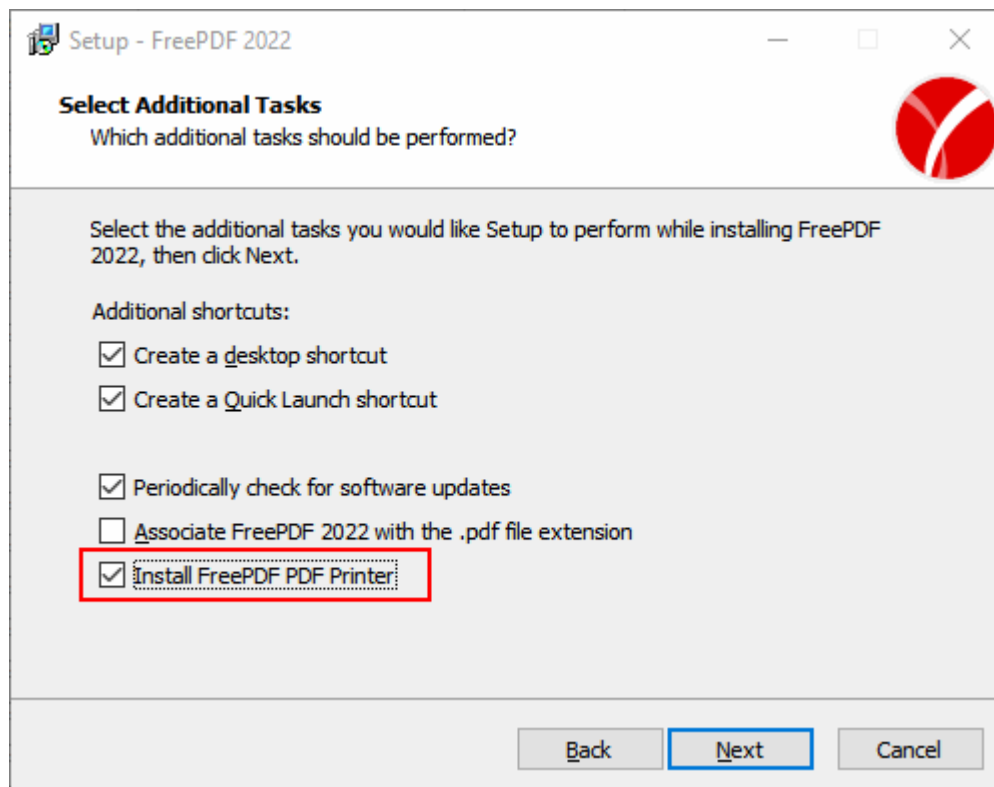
Setup - FreePDF 2022

Select Additional Tasks
Which additional tasks should be performed?

Select the additional tasks you would like Setup to perform while installing FreePDF 2022, then click Next.

Additional shortcuts:

☑ Create a desktop shortcut

☑ Create a Quick Launch shortcut

☑ Periodically check for software updates

☐ Associate FreePDF 2022 with the .pdf file extension

☑ Install FreePDF PDF Printer

Back Next Cancel